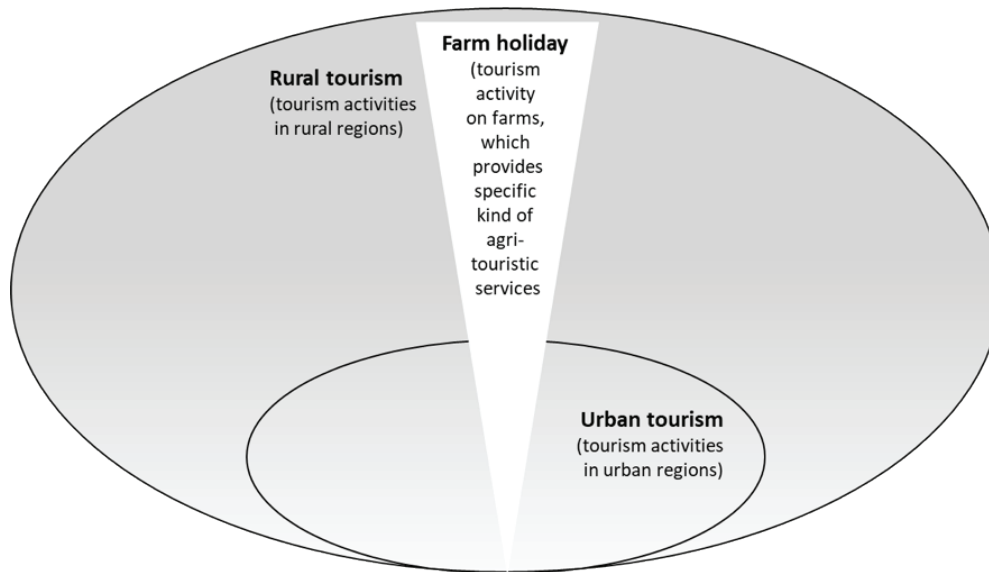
Farm holiday
(tourism activity on farms, which provides specific kind of agri-touristic services

Rural tourism
(tourism activities in rural regions)

Urban tourism
(tourism activities in urban regions)